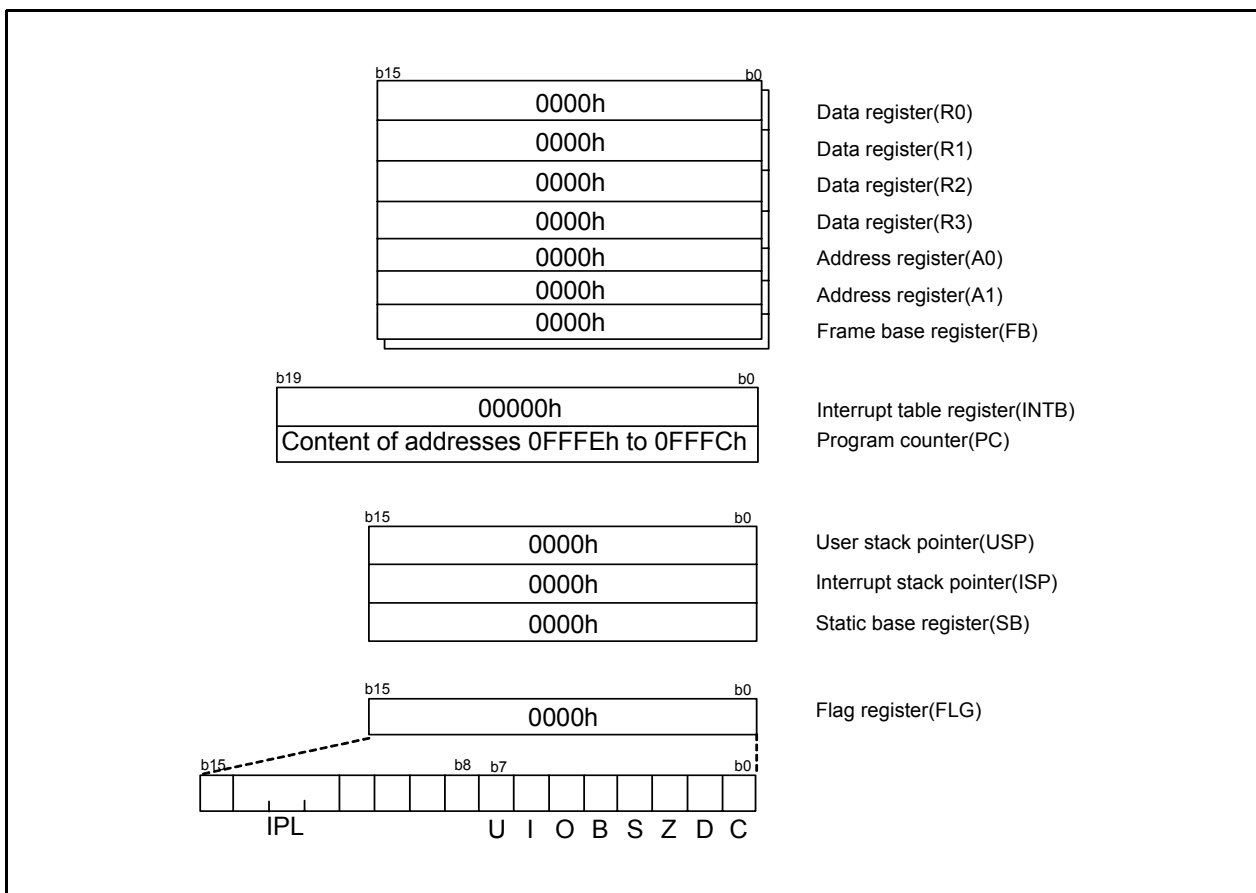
b15 b0

| 0000h |
|---|
| 0000h |
| 0000h |
| 0000h |
| 0000h |
| 0000h |
| 0000h |

Data register(R0)
Data register(R1)
Data register(R2)
Data register(R3)
Address register(A0)
Address register(A1)
Frame base register(FB)

b19 b0

| 00000h |
|---|
| Content of addresses 0FFFEh to 0FFFCh |

Interrupt table register(INTB)
Program counter(PC)

b15 b0

| 0000h |
|---|
| 0000h |
| 0000h |

User stack pointer(USP)
Interrupt stack pointer(ISP)
Static base register(SB)

b15 b0

0000h

Flag register(FLG)

b15 b8 b7 b0

IPL U I O B S Z D C